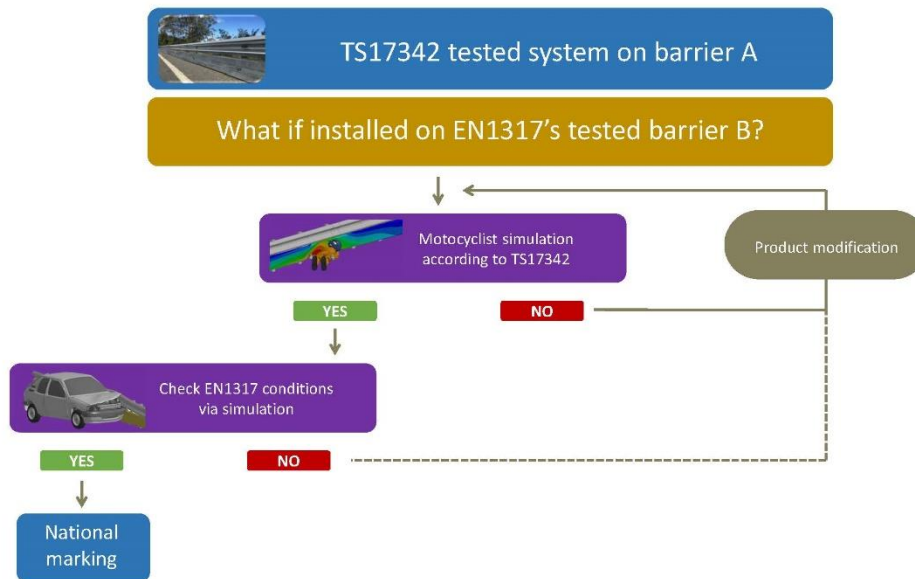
TS17342 tested system on barrier A

What if installed on EN1317's tested barrier B?

Motocyclist simulation according to TS17342

Product modification

YES

NO

Check EN1317 conditions via simulation

YES

NO

National marking